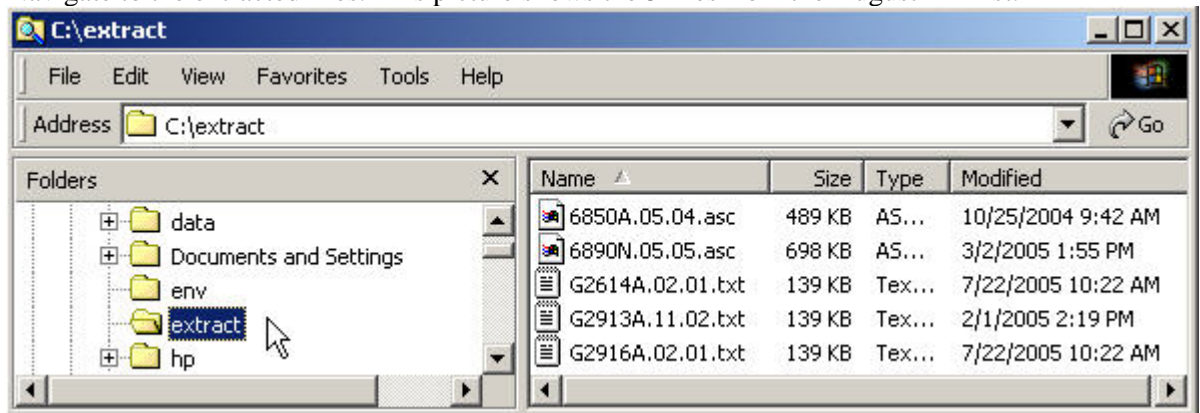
C:\extract

File Edit View Favorites Tools Help

Address C:\extract

Go

Folders

data
Documents and Settings
env
extract
hp

| Name | Size | Type | Modified |
|---|---|---|---|
| 6850A.05.04.asc | 489 KB | AS... | 10/25/2004 9:42 AM |
| 6890N.05.05.asc | 698 KB | AS... | 3/2/2005 1:55 PM |
| G2614A.02.01.txt | 139 KB | Tex... | 7/22/2005 10:22 AM |
| G2913A.11.02.txt | 139 KB | Tex... | 2/1/2005 2:19 PM |
| G2916A.02.01.txt | 139 KB | Tex... | 7/22/2005 10:22 AM |